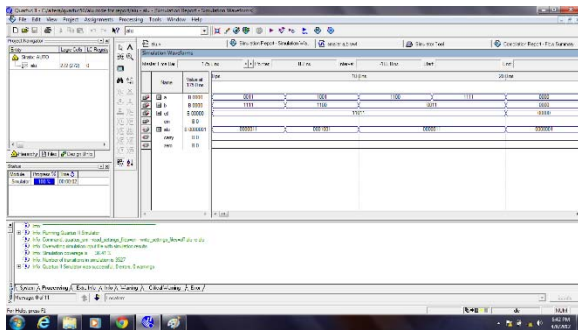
Quartus II - C:/altera/quartus/ALU/alu - alu - [Simulation Report - Simulation Waveforms]

File Edit View Project Assignments Processing Tools Window Help

alu

Project Navigator

Entity | Logic Cells | LC Registers

Stratix: AUTO

alu | 272 (272) | 0

Hierarchy | Files | Design Units

Status

Module | Progress % | Time

Simulator | 100 % | 00:00:02

Simulation Report - Simulation W... | Compilation Report - Flow Summary

Simulation Waveforms

Master Time Bar: | Pointer: | Interval: | Start: | End:

Name | Value at 0 ps

a | B 0000 | 0001 | 1001 | 1100 | 1111 | 0000

b | B 0000 | 1111 | 1100 | 0011 | 0000

sel | B 00000 | 00000

cin | B 0

alu | B 0000001 | 0000011 | 0001001 | 0000011 | 0000001

carry | B 0

zero | B 0

0 ps | 10.0 ns | 20.0 ns

Info: Running Quartus II Simulator
Info: Command: quartus_sim --read_settings_files=on --write_settings_files=off alu -c alu
Info: Overwriting simulation input file with simulation results
Info: Simulation coverage is 36.41 %
Info: Number of transitions in simulation is 3827
Info: Quartus II Simulator was successful. 0 errors, 0 warnings

System | Processing (7) | Extra Info | Info (7) | Warning | Critical Warning | Error

Message: 0 of 11 | Location:

For Help, press F1

NUM

3:42 PM